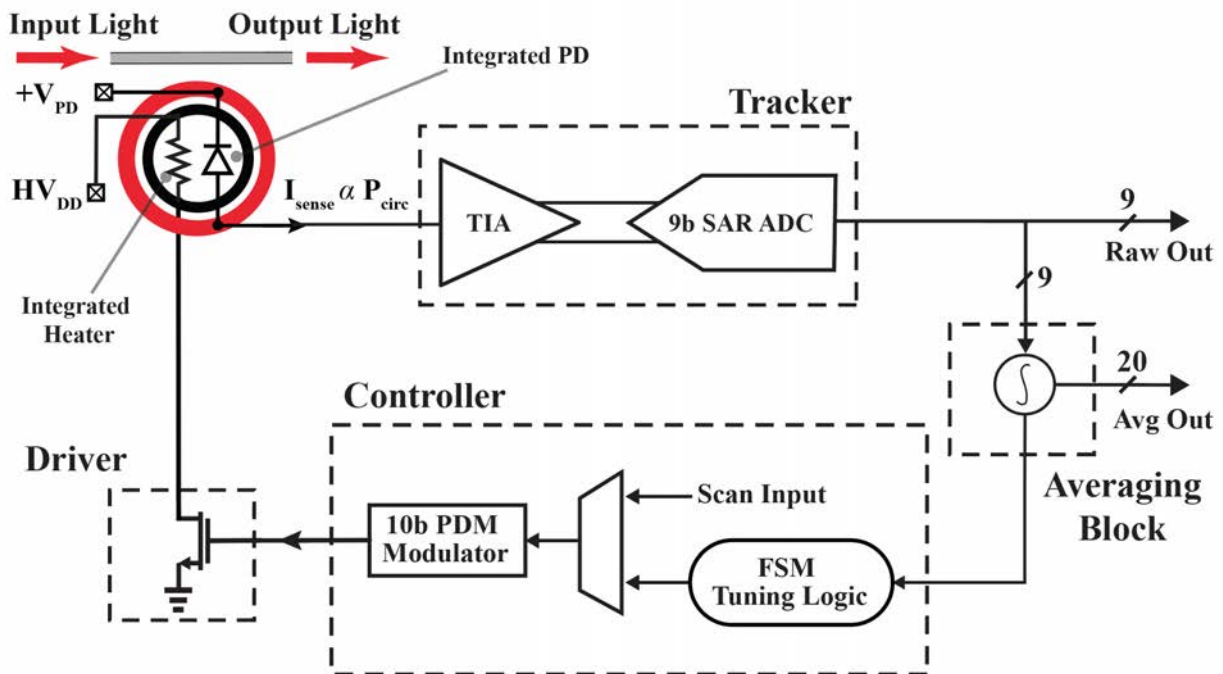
Input Light Output Light

Integrated PD

$+V_{PD}$

$HV_{DD}$

Integrated Heater

Tracker

$I_{sense}$ $\alpha$ $P_{circ}$

TIA

9b SAR ADC

9

Raw Out

9

20

Avg Out

Averaging Block

Controller

Driver

10b PDM Modulator

Scan Input

FSM Tuning Logic